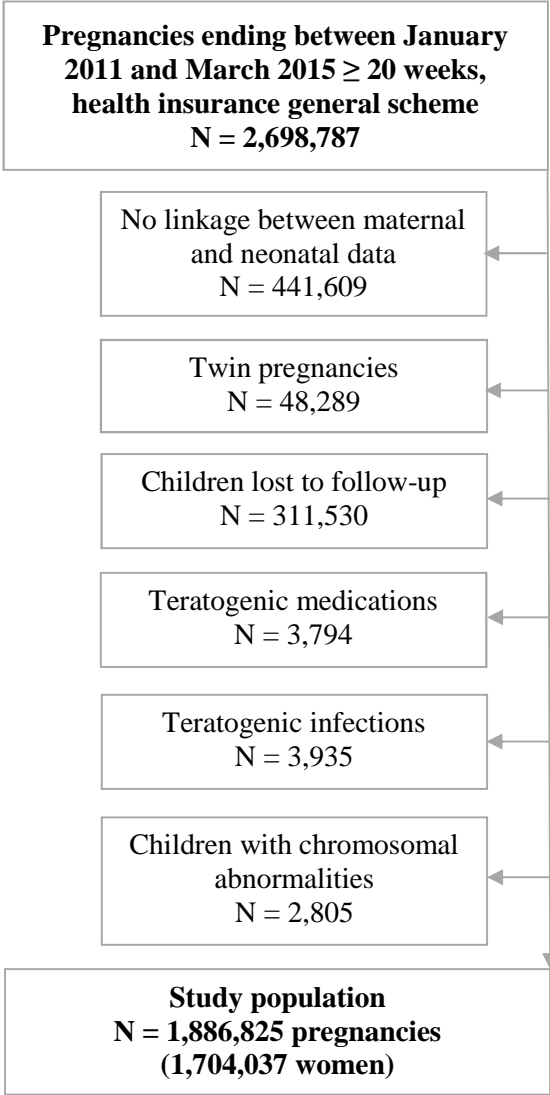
Pregnancies ending between January 2011 and March 2015 ≥ 20 weeks, health insurance general scheme
N = 2,698,787

No linkage between maternal and neonatal data
N = 441,609

Twin pregnancies
N = 48,289

Children lost to follow-up
N = 311,530

Teratogenic medications
N = 3,794

Teratogenic infections
N = 3,935

Children with chromosomal abnormalities
N = 2,805

Study population
N = 1,886,825 pregnancies
(1,704,037 women)